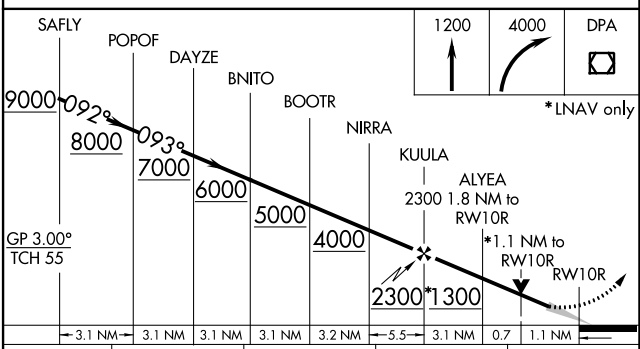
SAFLY

POPOF

DAYZE

BNITO

BOOTR

NIRRA

KUULA

ALYEA

1200

4000

DPA

*LNAV only

9000

092°

8000

093°

7000

6000

5000

4000

2300 1.8 NM to RW10R

*1.1 NM to RW10R

RW10R

GP 3.00°
TCH 55

2300

*1300

| 3.1 NM | 3.1 NM | 3.1 NM | 3.1 NM | 3.2 NM | 5.5 | 3.1 NM | 0.7 | 1.1 NM |
|---|---|---|---|---|---|---|---|---|